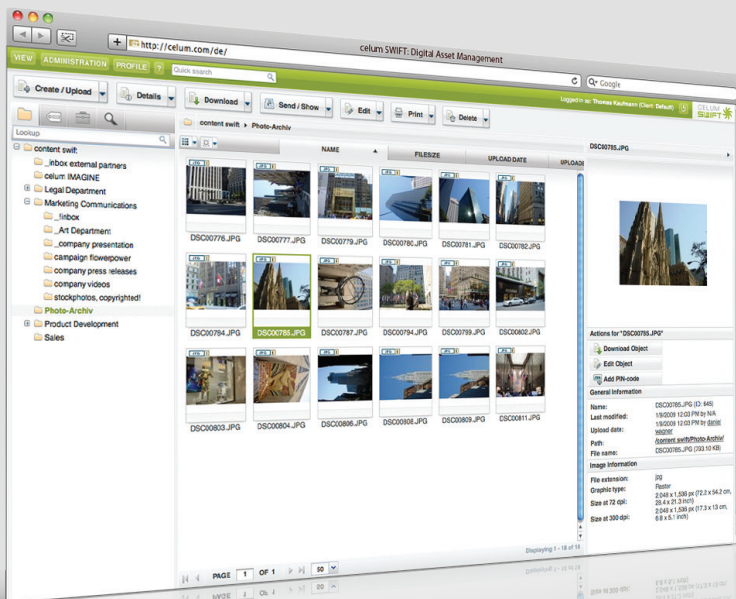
celum SWIFT: Digital Asset Management

http://celum.com/de/

Google

VIEW ADMINISTRATION PROFILE ?

Quick search

Create / Upload

Details

Download

Send / Show

Edit

Print

Delete

Logged in as: Thomas Kaufmann (Client: Default)

CELUM SWIFT

Lookup

content swift
_inbox external partners
celum IMAGINE
Legal Department
Marketing Communications
_Inbox
_Art Department
_company presentation
campaign flowerpower
company press releases
company videos
stockphotos, copyrighted!
Photo-Archiv
Product Development
Sales

content swift > Photo-Archiv

NAME FILESIZE UPLOAD DATE UPLOAD

DSC00776.JPG DSC00777.JPG DSC00779.JPG DSC00780.JPG DSC00781.JPG DSC00782.JPG
DSC00784.JPG DSC00785.JPG DSC00787.JPG DSC00794.JPG DSC00799.JPG DSC00802.JPG
DSC00803.JPG DSC00804.JPG DSC00806.JPG DSC00808.JPG DSC00809.JPG DSC00811.JPG

Displaying 1 - 18 of 18

PAGE 1 OF 1 50

DSC00785.JPG

Actions for "DSC00785.JPG"
Download Object
Edit Object
Add PIN-code

General Information

| | |
|---|---|
| Name: | DSC00785.JPG (ID: 645) |
| Last modified: | 1/9/2009 12:03 PM by N/A |
| Upload date: | 1/9/2009 12:03 PM by daniel wagner |
| Path: | /content swift/Photo-Archiv/ |
| File name: | DSC00785.JPG (703.10 KB) |

Image Information

| | |
|---|---|
| File extension: | jpg |
| Graphic type: | Raster |
| Size at 72 dpi: | 2,048 x 1,536 px (72.2 x 54.2 cm, 28.4 x 21.3 inch) |
| Size at 300 dpi: | 2,048 x 1,536 px (17.3 x 13 cm, 6.8 x 5.1 inch) |